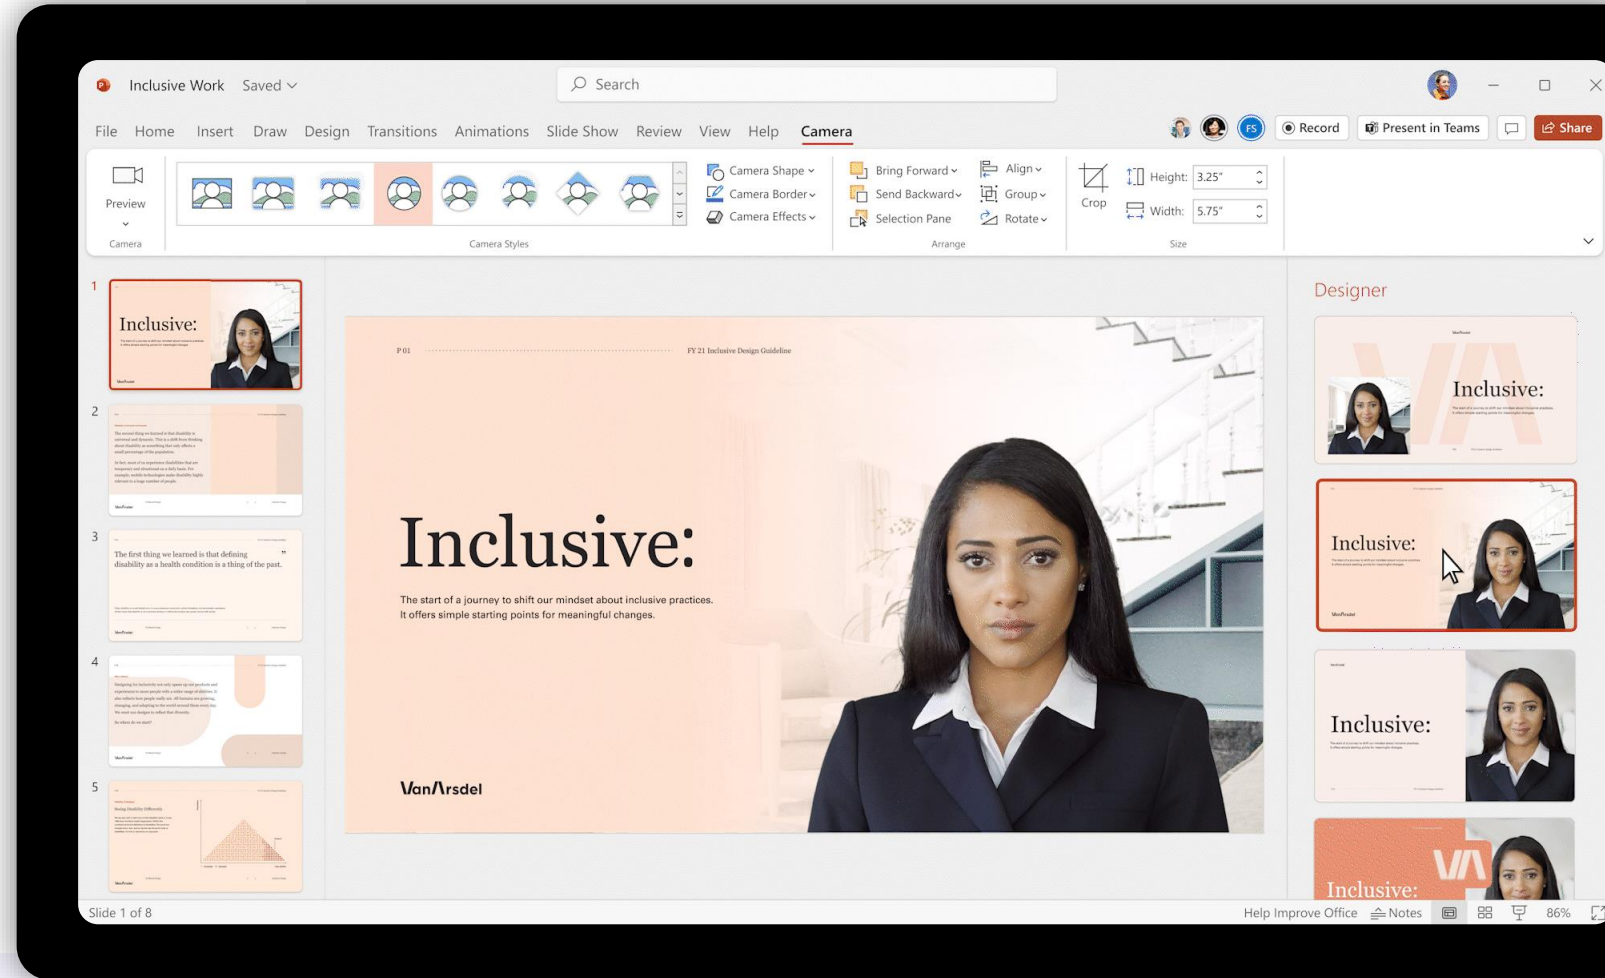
Inclusive Work Saved

Search

FS Record Present in Teams Share

File Home Insert Draw Design Transitions Animations Slide Show Review View Help Camera

Preview
Camera

Camera Styles

Camera Shape
Camera Border
Camera Effects

Bring Forward
Send Backward
Selection Pane

Align
Group
Rotate

Arrange

Crop

Height: 3.25"
Width: 5.75"
Size

1
Inclusive:

2

3
The first thing we learned is that defining disability as a health condition is a thing of the past.

4

5

P 01 FY 21 Inclusive Design Guideline

Inclusive:

The start of a journey to shift our mindset about inclusive practices. It offers simple starting points for meaningful changes.

VanArsdel

Designer

Inclusive:

Inclusive:

Inclusive:

Inclusive:

Slide 1 of 8

Help Improve Office Notes 86%